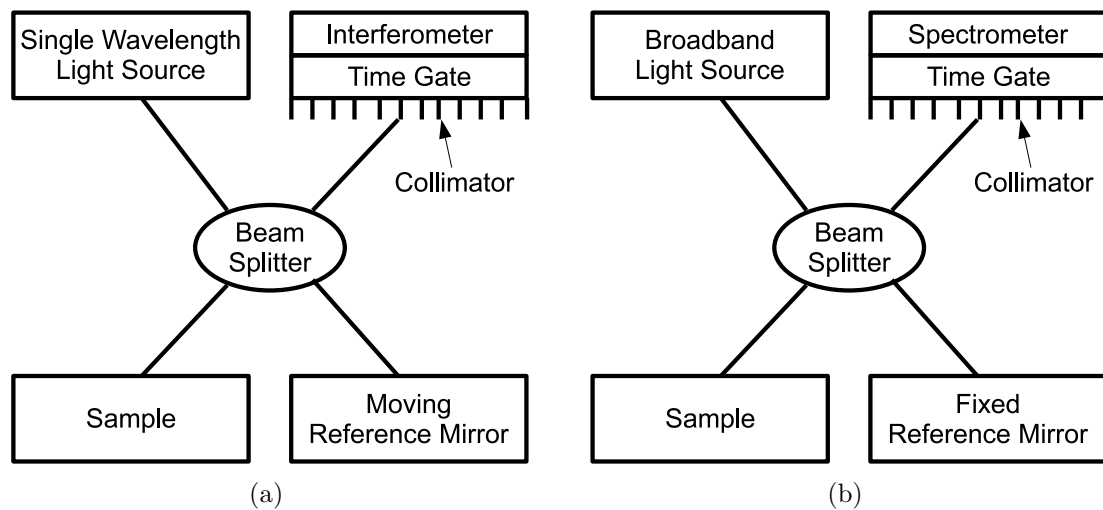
Single Wavelength Light Source

Interferometer

Time Gate

Collimator

Beam Splitter

Sample

Moving Reference Mirror

(a)

Broadband Light Source

Spectrometer

Time Gate

Collimator

Beam Splitter

Sample

Fixed Reference Mirror

(b)